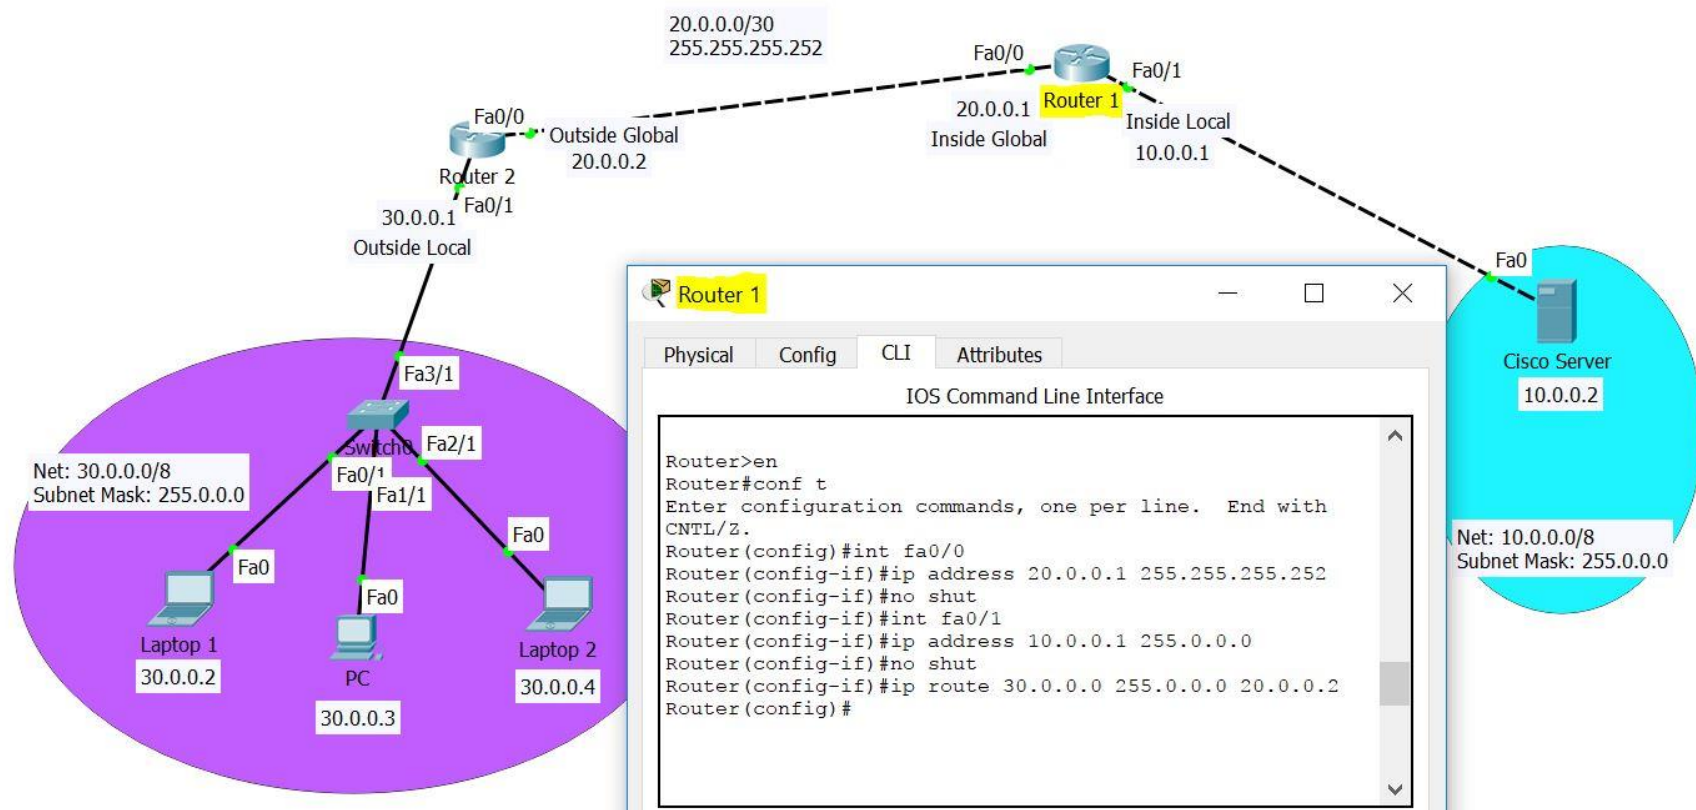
20.0.0.0/30
255.255.255.252

Fa0/0
Router 1
Fa0/1
20.0.0.1
Inside Global
Inside Local
10.0.0.1

Fa0/0
Outside Global
20.0.0.2
Router 2
Fa0/1
30.0.0.1
Outside Local

Fa3/1
Switch0
Fa2/1
Fa0/1
Fa1/1
Net: 30.0.0.0/8
Subnet Mask: 255.0.0.0
Fa0
Fa0
Fa0
Laptop 1
30.0.0.2
PC
30.0.0.3
Laptop 2
30.0.0.4

Fa0
Cisco Server
10.0.0.2
Net: 10.0.0.0/8
Subnet Mask: 255.0.0.0

Router 1
Physical
Config
CLI
Attributes
IOS Command Line Interface

Router>en
Router#conf t
Enter configuration commands, one per line. End with CNTL/Z.
Router(config)#int fa0/0
Router(config-if)#ip address 20.0.0.1 255.255.255.252
Router(config-if)#no shut
Router(config-if)#int fa0/1
Router(config-if)#ip address 10.0.0.1 255.0.0.0
Router(config-if)#no shut
Router(config-if)#ip route 30.0.0.0 255.0.0.0 20.0.0.2
Router(config)#